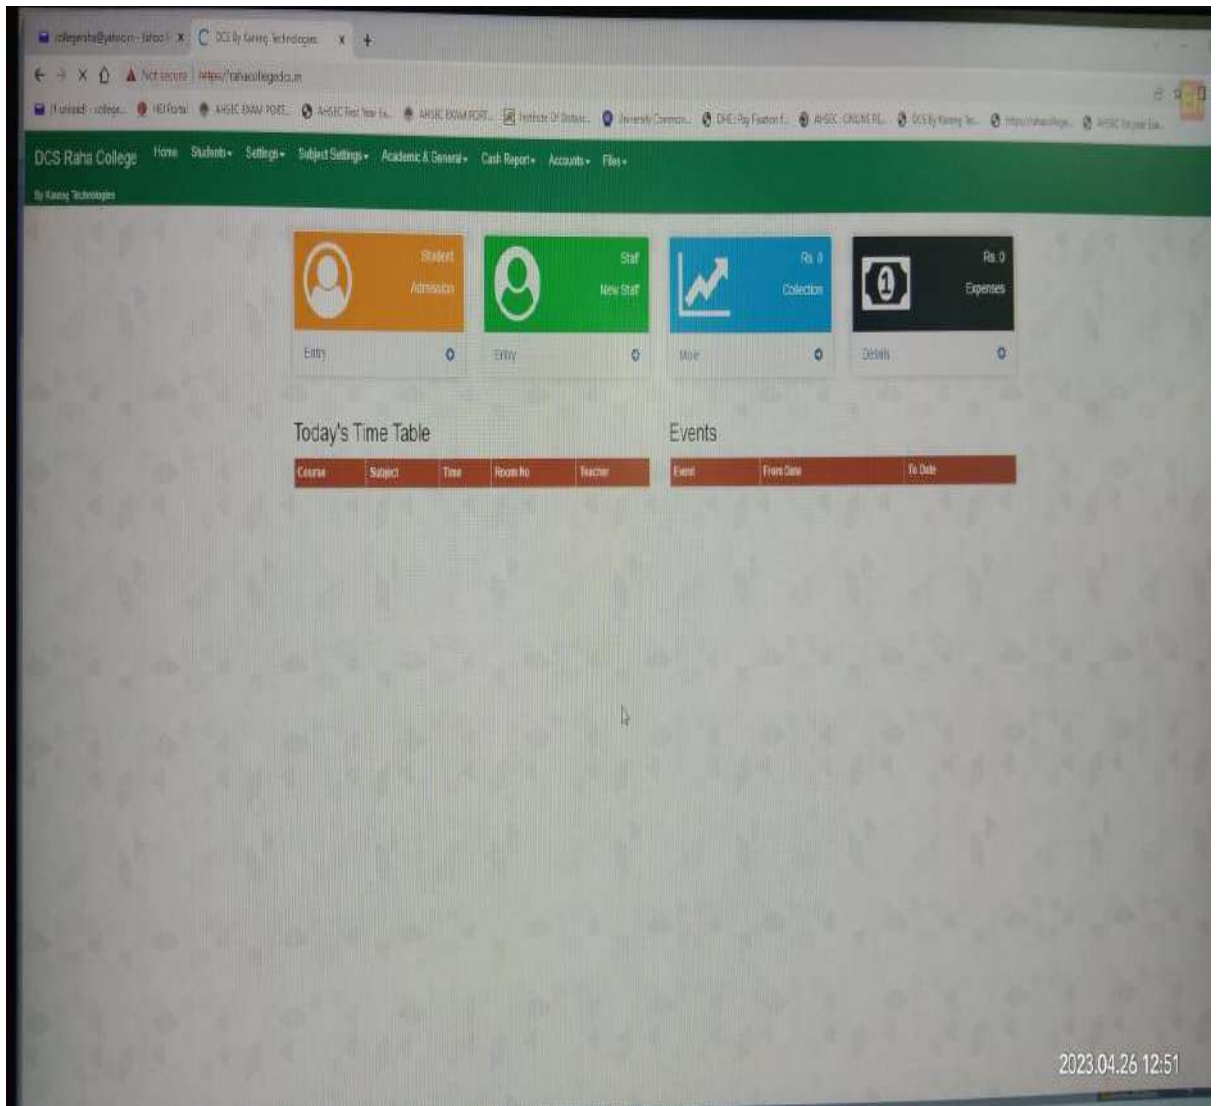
collegeraha@yahoo.in - Yahoo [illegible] DCS By Kaning Technologies

Not secure https://rahacollegedcs.in

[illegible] HEI Portal AHSEC EXAM PORT... AHSEC First Year Ex... AHSEC EXAM PORT... Institute Of Distanc... University Common... DHE: Pay Fixation f... AHSEC: ONLINE RE... DCS By Kaning Te... https://rahacollege... AHSEC first year Exa...

DCS Raha College Home Students Settings Subject Settings Academic & General Cash Report Accounts Files

By Kaning Technologies

Student Admission

Entry

Staff New Staff

Entry

Rs. 0 Collection

More

Rs. 0 Expenses

Details

Today's Time Table

| Course | Subject | Time | Room No | Teacher |
|---|---|---|---|---|

Events

| Event | From Date | To Date |
|---|---|---|

2023.04.26 12:51